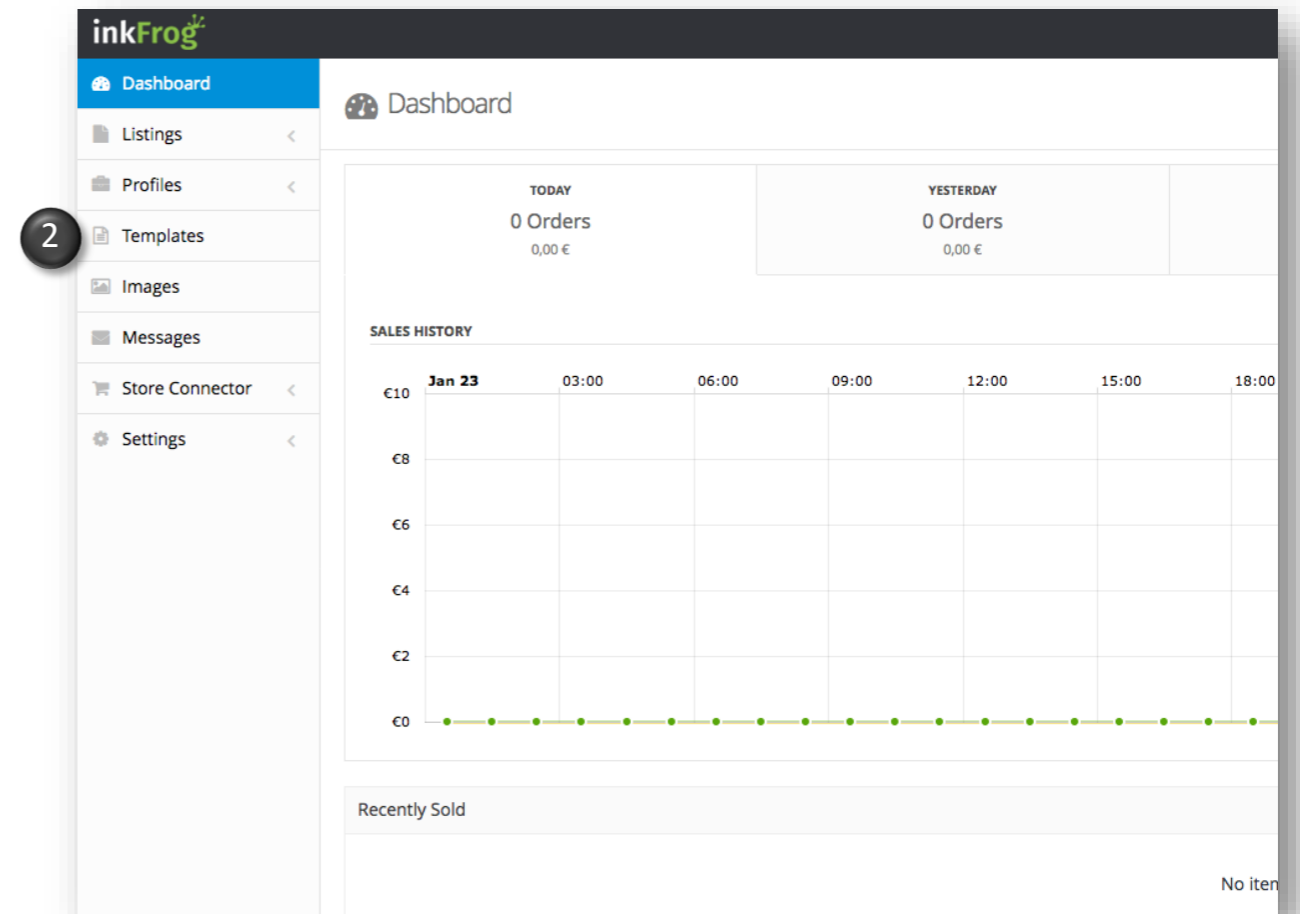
inkFrog

Dashboard
Listings
Profiles
2
Templates
Images
Messages
Store Connector
Settings

Dashboard

| TODAY | YESTERDAY |
|---|---|
| 0 Orders | 0 Orders |
| 0,00 € | 0,00 € |

SALES HISTORY

Jan 23 03:00 06:00 09:00 12:00 15:00 18:00

€10
€8
€6
€4
€2
€0

Recently Sold

No iten